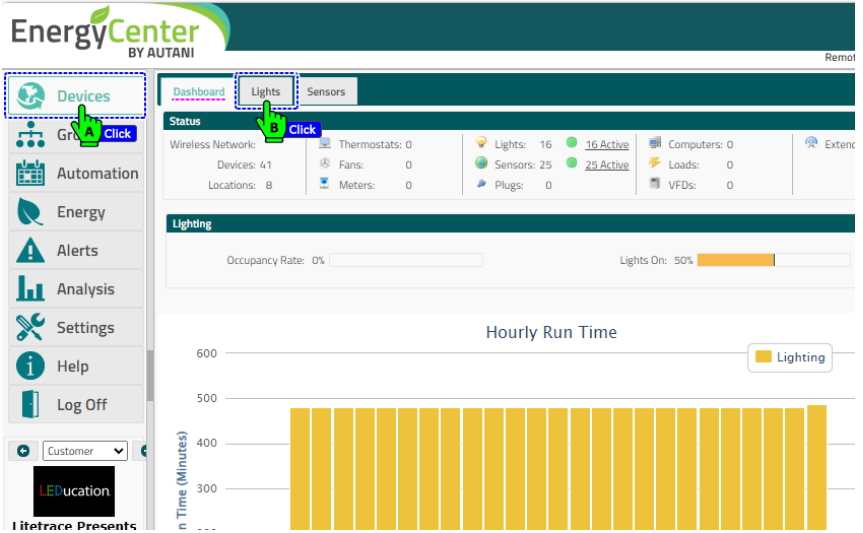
EnergyCenter BY AUTANI

Remot

Devices
Gro
A Click
Automation
Energy
Alerts
Analysis
Settings
Help
Log Off

Customer

LEDucation
Litetrace Presents

Dashboard
Lights
B Click
Sensors

Status
Wireless Network:
Devices: 41
Locations: 8
Thermostats: 0
Fans: 0
Meters: 0
Lights: 16
16 Active
Sensors: 25
25 Active
Plugs: 0
Computers: 0
Loads: 0
VFDs: 0
Extend

Lighting
Occupancy Rate: 0%
Lights On: 50%

Hourly Run Time
Lighting
600
500
400
300
n Time (Minutes)